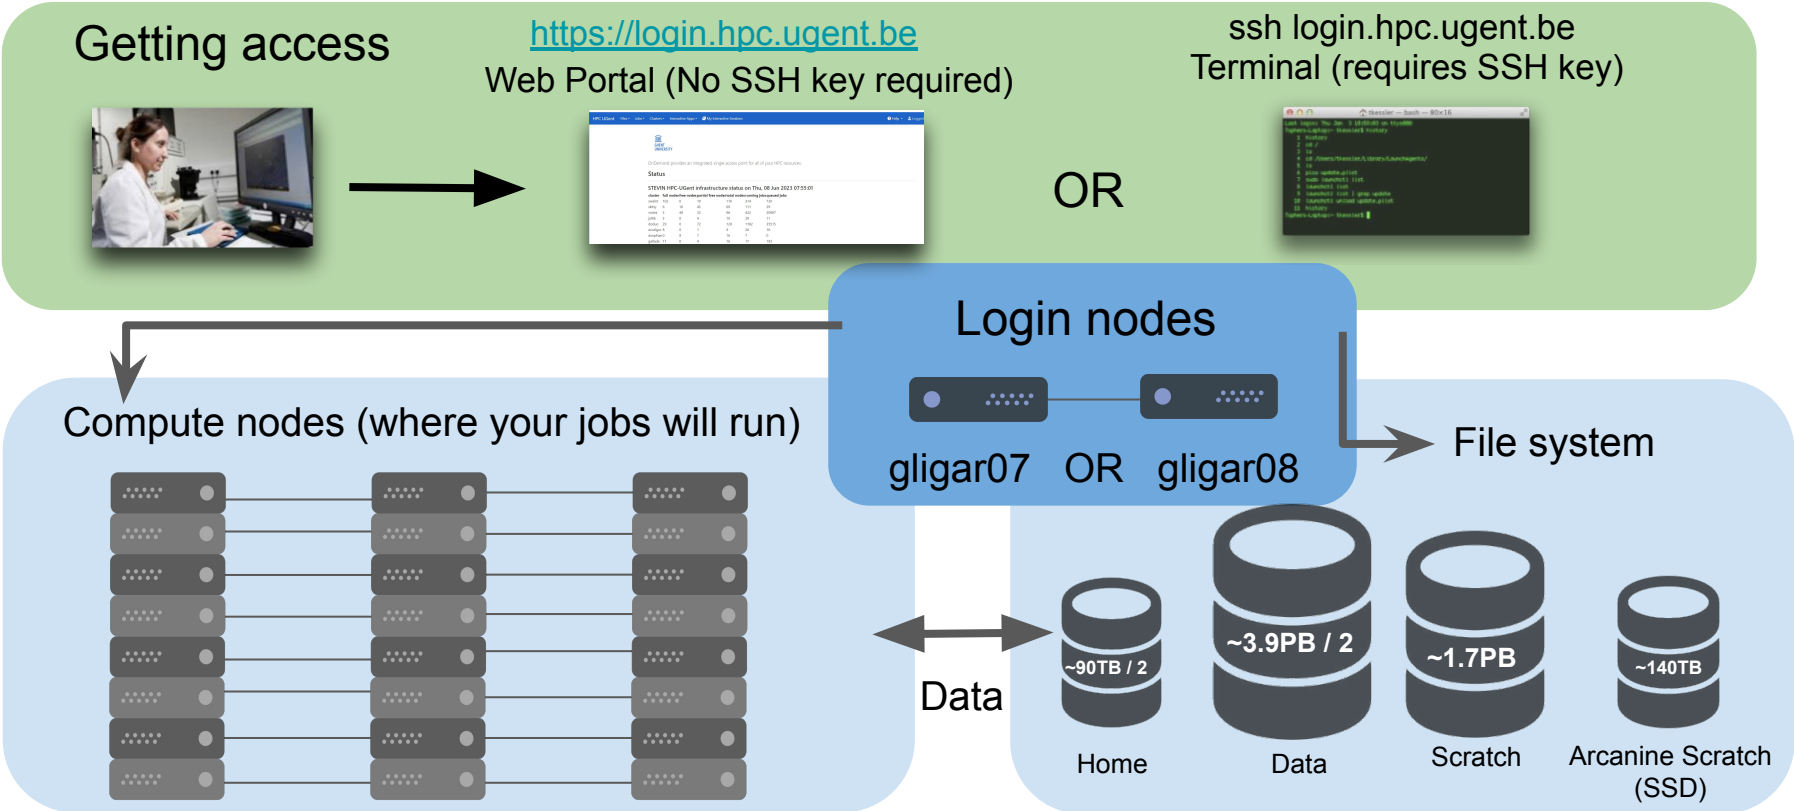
Getting access

https://login.hpc.ugent.be
Web Portal (No SSH key required)

ssh login.hpc.ugent.be
Terminal (requires SSH key)

OR

Login nodes

gligar07 OR gligar08

Compute nodes (where your jobs will run)

File system

Data

~90TB / 2
Home

~3.9PB / 2
Data

~1.7PB
Scratch

~140TB
Arcanine Scratch (SSD)